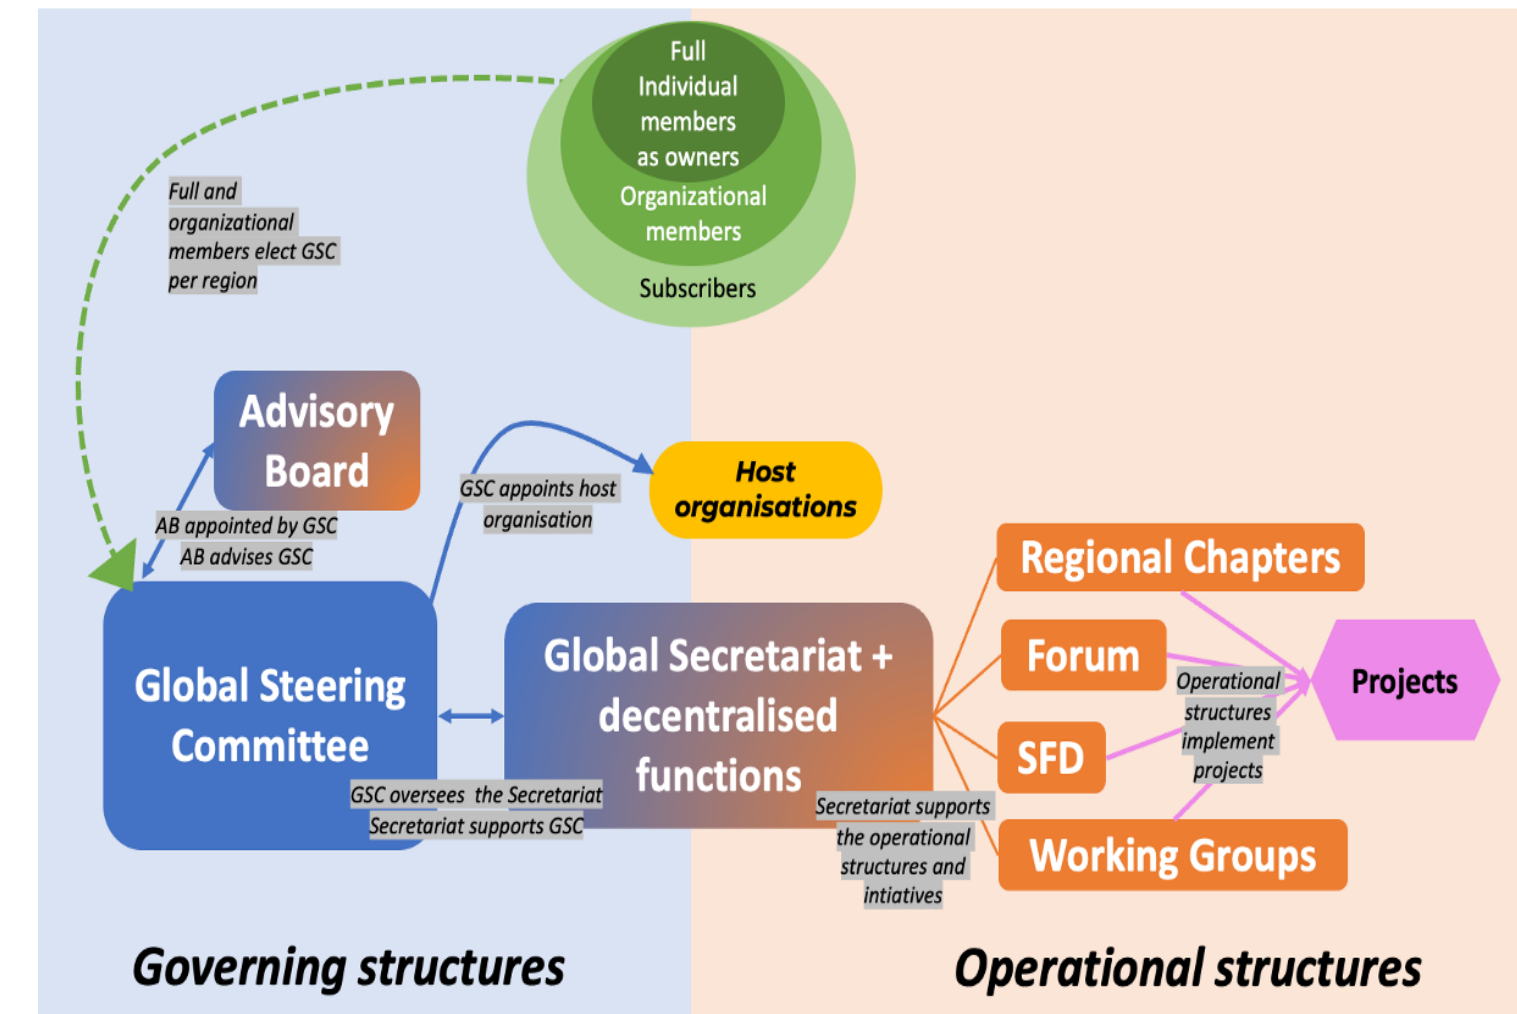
Full Individual members as owners

Organizational members

Subscribers

Full and organizational members elect GSC per region

Advisory Board

AB appointed by GSC
AB advises GSC

GSC appoints host organisation

Host organisations

Regional Chapters

Forum

SFD

Working Groups

Projects

Operational structures implement projects

Global Steering Committee

Global Secretariat + decentralised functions

GSC oversees the Secretariat
Secretariat supports GSC

Secretariat supports the operational structures and intiatives

Governing structures

Operational structures